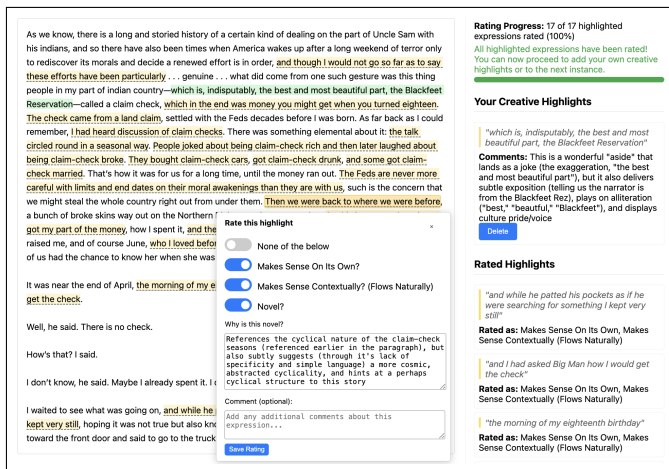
As we know, there is a long and storied history of a certain kind of dealing on the part of Uncle Sam with his indians, and so there have also been times when America wakes up after a long weekend of terror only to rediscover its morals and decide a renewed effort is in order, and though I would not go so far as to say these efforts have been particularly . . . genuine . . . what did come from one such gesture was this thing people in my part of indian country—which is, indisputably, the best and most beautiful part, the Blackfeet Reservation—called a claim check, which in the end was money you might get when you turned eighteen. The check came from a land claim, settled with the Feds decades before I was born. As far back as I could remember, I had heard discussion of claim checks. There was something elemental about it: the talk circled round in a seasonal way. People joked about being claim-check rich and then later laughed about being claim-check broke. They bought claim-check cars, got claim-check drunk, and some got claim-check married. That's how it was for us for a long time, until the money ran out. The Feds are never more careful with limits and end dates on their moral awakenings than they are with us, such is the concern that we might steal the whole country right out from under them. Then we were back to where we were before, a bunch of broke skins way out on the Northern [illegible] got my part of the money, how I spent it, and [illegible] raised me, and of course June, who I loved befo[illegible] of us had the chance to know her when she was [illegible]

It was near the end of April, the morning of my e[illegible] get the check.

Well, he said. There is no check.

How's that? I said.

I don't know, he said. Maybe I already spent it. I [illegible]

I waited to see what was going on, and while he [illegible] kept very still, hoping it was not true but also kno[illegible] toward the front door and said to go to the truck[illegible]

Rate this highlight
×
None of the below
Makes Sense On Its Own?
Makes Sense Contextually? (Flows Naturally)
Novel?
Why is this novel?
References the cyclical nature of the claim-check seasons (referenced earlier in the paragraph), but also subtly suggests (through it's lack of specificity and simple language) a more cosmic, abstracted cyclicality, and hints at a perhaps cyclical structure to this story
Comment (optional):
Add any additional comments about this expression...
Save Rating

Rating Progress: 17 of 17 highlighted expressions rated (100%)
All highlighted expressions have been rated! You can now proceed to add your own creative highlights or to the next instance.

Your Creative Highlights

"which is, indisputably, the best and most beautiful part, the Blackfeet Reservation"
Comments: This is a wonderful "aside" that lands as a joke (the exaggeration, "the best and most beautiful part"), but it also delivers subtle exposition (telling us the narrator is from the Blackfeet Rez), plays on alliteration ("best," "beautiful," "Blackfeet"), and displays culture pride/voice
Delete

Rated Highlights

"and while he patted his pockets as if he were searching for something I kept very still"
Rated as: Makes Sense On Its Own, Makes Sense Contextually (Flows Naturally)

"and I had asked Big Man how I would get the check"
Rated as: Makes Sense On Its Own, Makes Sense Contextually (Flows Naturally)

"the morning of my eighteenth birthday"
Rated as: Makes Sense On Its Own, Makes Sense Contextually (Flows Naturally)